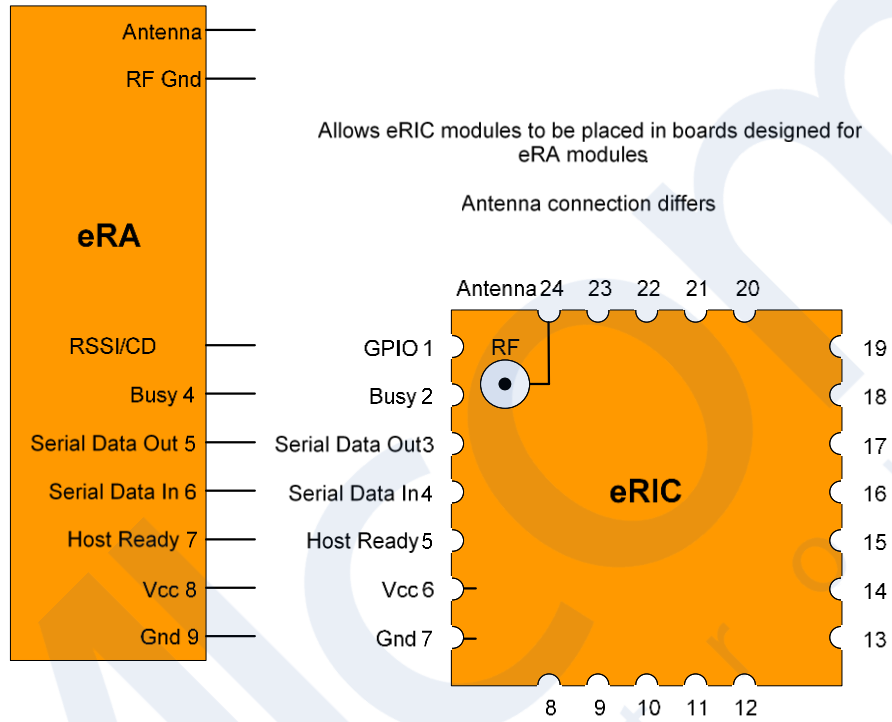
Antenna
RF Gnd

eRA

RSSI/CD
Busy 4
Serial Data Out 5
Serial Data In 6
Host Ready 7
Vcc 8
Gnd 9

Allows eRIC modules to be placed in boards designed for eRA modules

Antenna connection differs

Antenna 24 23 22 21 20

GPIO 1
Busy 2
Serial Data Out3
Serial Data In4
Host Ready 5
Vcc 6
Gnd 7

RF

eRIC

19
18
17
16
15
14
13

8 9 10 11 12